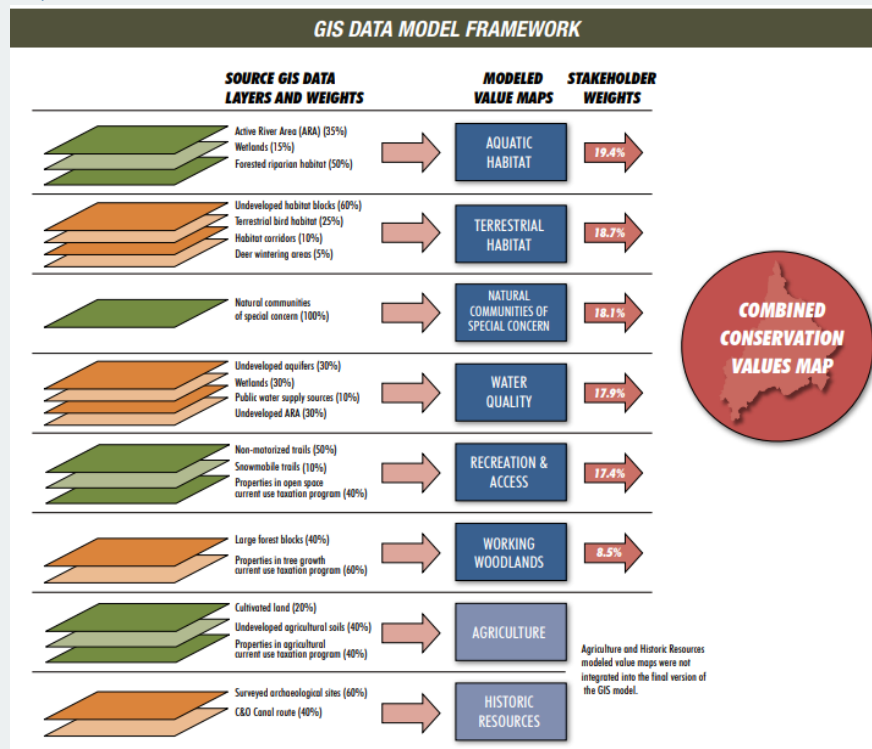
GIS DATA MODEL FRAMEWORK

SOURCE GIS DATA LAYERS AND WEIGHTS

MODELED VALUE MAPS

STAKEHOLDER WEIGHTS

Active River Area (ARA) (35%)
Wetlands (15%)
Forested riparian habitat (50%)

AQUATIC HABITAT

19.4%

Undeveloped habitat blocks (60%)
Terrestrial bird habitat (25%)
Habitat corridors (10%)
Deer wintering areas (5%)

TERRESTRIAL HABITAT

18.7%

Natural communities of special concern (100%)

NATURAL COMMUNITIES OF SPECIAL CONCERN

18.1%

COMBINED CONSERVATION VALUES MAP

Undeveloped aquifers (30%)
Wetlands (30%)
Public water supply sources (10%)
Undeveloped ARA (30%)

WATER QUALITY

17.9%

Non-motorized trails (50%)
Snowmobile trails (10%)
Properties in open space current use taxation program (40%)

RECREATION & ACCESS

17.4%

Large forest blocks (40%)
Properties in tree growth current use taxation program (60%)

WORKING WOODLANDS

8.5%

Cultivated land (20%)
Undeveloped agricultural soils (40%)
Properties in agricultural current use taxation program (40%)

AGRICULTURE

Agriculture and Historic Resources modeled value maps were not integrated into the final version of the GIS model.

Surveyed archaeological sites (60%)
C&O Canal route (40%)

HISTORIC RESOURCES